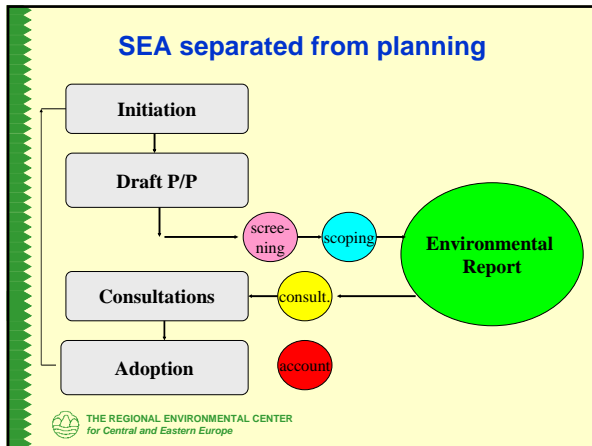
SEA separated from planning

Initiation

Draft P/P

screening

scoping

Environmental Report

Consultations

consult.

Adoption

account

THE REGIONAL ENVIRONMENTAL CENTER
for Central and Eastern Europe